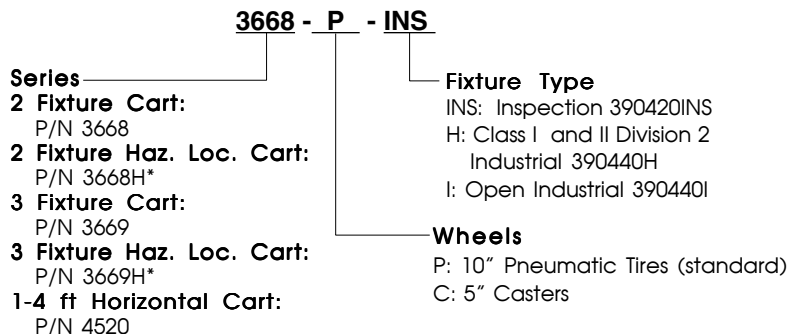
3668 - P - INS

Series
2 Fixture Cart:
P/N 3668
2 Fixture Haz. Loc. Cart:
P/N 3668H*
3 Fixture Cart:
P/N 3669
3 Fixture Haz. Loc. Cart:
P/N 3669H*
1-4 ft Horizontal Cart:
P/N 4520

Fixture Type
INS: Inspection 390420INS
H: Class I and II Division 2 Industrial 390440H
I: Open Industrial 390440I

Wheels
P: 10″ Pneumatic Tires (standard)
C: 5″ Casters